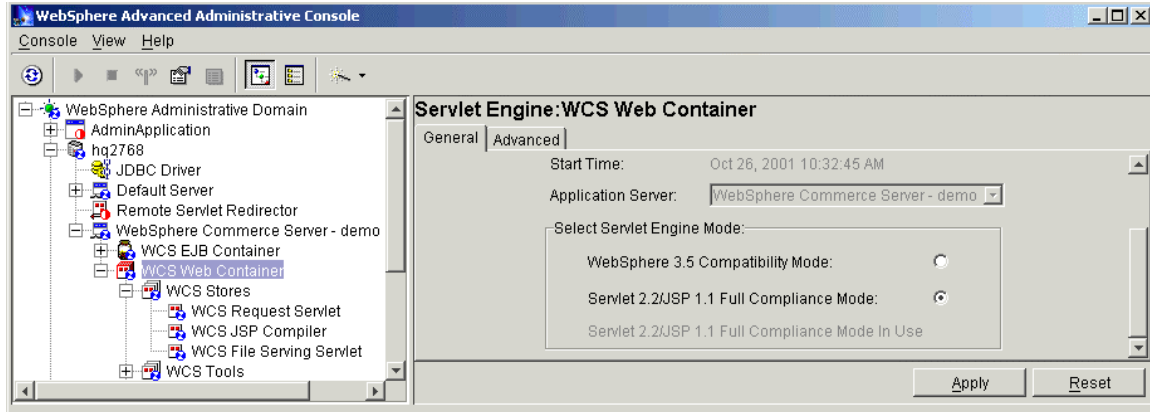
WebSphere Advanced Administrative Console

Console View Help

WebSphere Administrative Domain
AdminApplication
hq2768
JDBC Driver
Default Server
Remote Servlet Redirector
WebSphere Commerce Server - demo
WCS EJB Container
WCS Web Container
WCS Stores
WCS Request Servlet
WCS JSP Compiler
WCS File Serving Servlet
WCS Tools

Servlet Engine:WCS Web Container

General | Advanced

Start Time: Oct 26, 2001 10:32:45 AM

Application Server: WebSphere Commerce Server - demo

Select Servlet Engine Mode:

WebSphere 3.5 Compatibility Mode:

Servlet 2.2/JSP 1.1 Full Compliance Mode:

Servlet 2.2/JSP 1.1 Full Compliance Mode In Use

Apply Reset